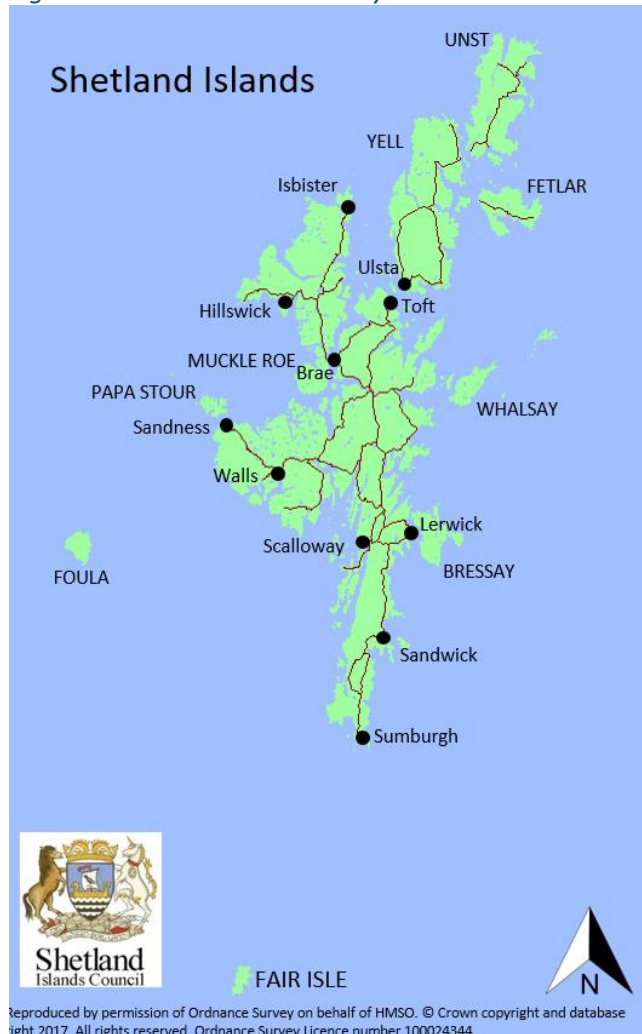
Shetland Islands

UNST

YELL

FETLAR

Isbister

Ulsta

Hillswick

Toft

MUCKLE ROE

Brae

PAPA STOUR

WHALSAY

Sandness

Walls

Lerwick

Scalloway

BRESSAY

FOULA

Sandwick

Sumburgh

Shetland
Islands Council

FAIR ISLE

N

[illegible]eproduced by permission of Ordnance Survey on behalf of HMSO. © Crown copyright and database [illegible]ight 2017. All rights reserved. Ordnance Survey Licence number 100024344.